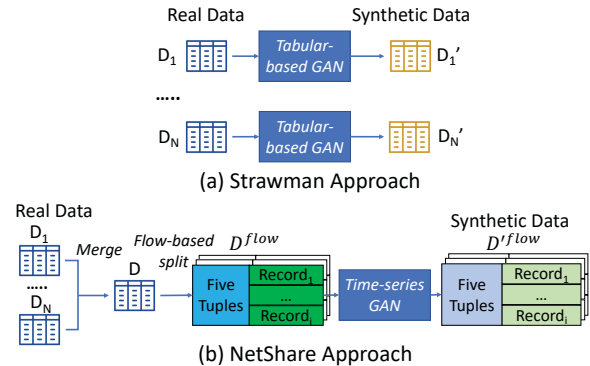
Real Data

Synthetic Data

$D_1$

Tabular-based GAN

$D_1'$

.....

$D_N$

Tabular-based GAN

$D_N'$

(a) Strawman Approach

Real Data

$D_1$

.....

$D_N$

Merge

D

Flow-based split

$D^{flow}$

Five Tuples

$Record_1$

...

$Record_i$

Time-series GAN

Synthetic Data

$D'^{flow}$

Five Tuples

$Record_1$

...

$Record_i$

(b) NetShare Approach